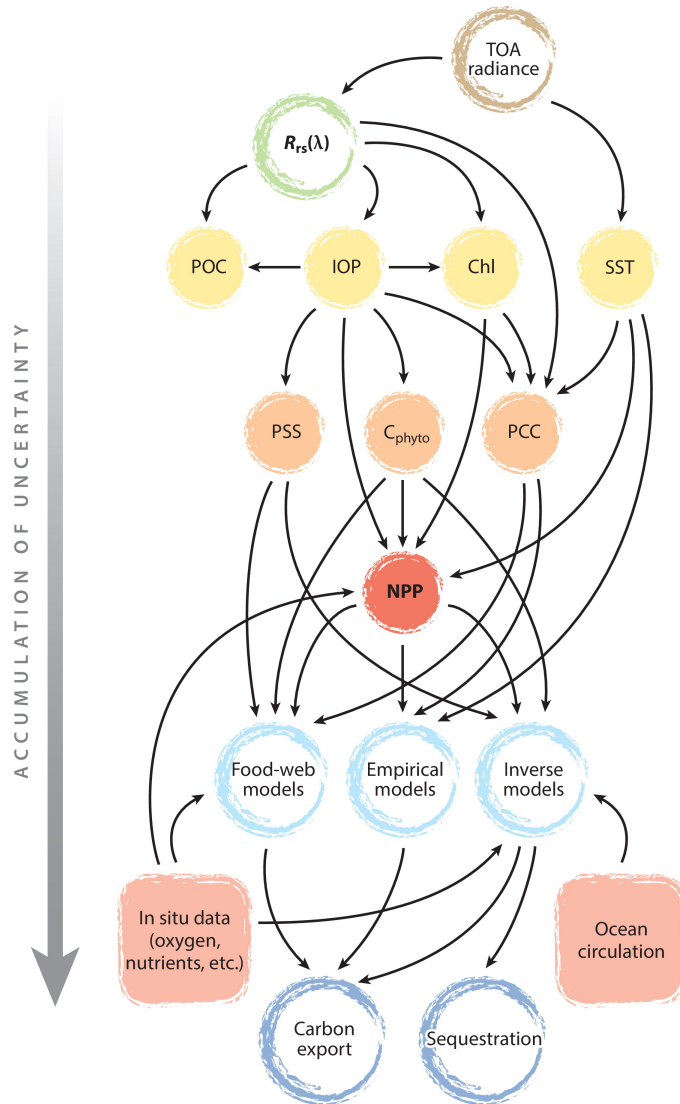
ACCUMULATION OF UNCERTAINTY

TOA radiance

$R_{rs}(\lambda)$

POC

IOP

Chl

SST

PSS

$C_{phyto}$

PCC

NPP

Food-web models

Empirical models

Inverse models

In situ data (oxygen, nutrients, etc.)

Ocean circulation

Carbon export

Sequestration